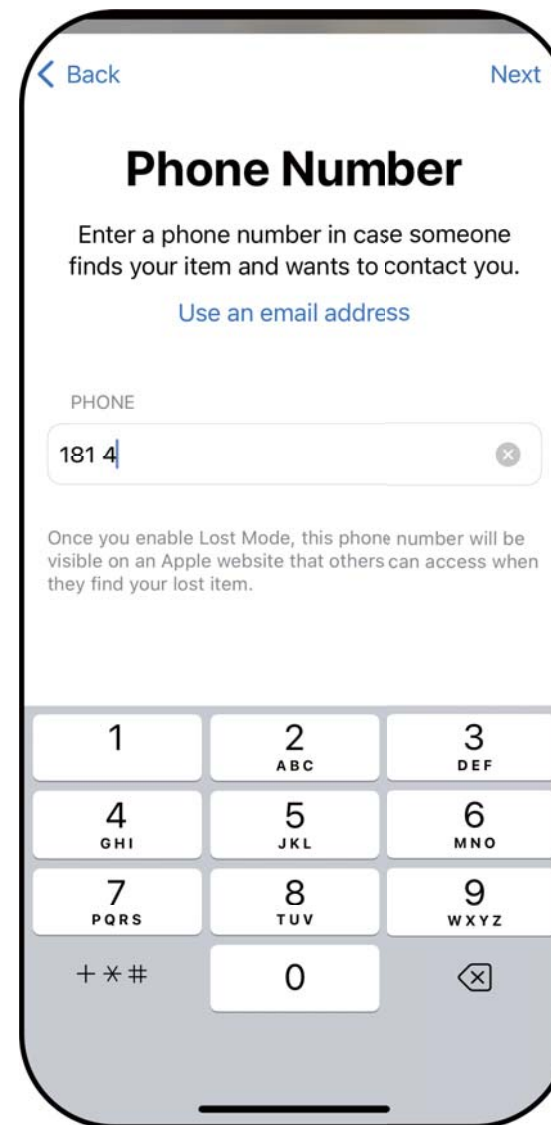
Back

Next

Phone Number

Enter a phone number in case someone finds your item and wants to contact you.

Use an email address

PHONE

181 4

Once you enable Lost Mode, this phone number will be visible on an Apple website that others can access when they find your lost item.

1
2 ABC
3 DEF
4 GHI
5 JKL
6 MNO
7 PQRS
8 TUV
9 WXYZ
+ ✱ #
0